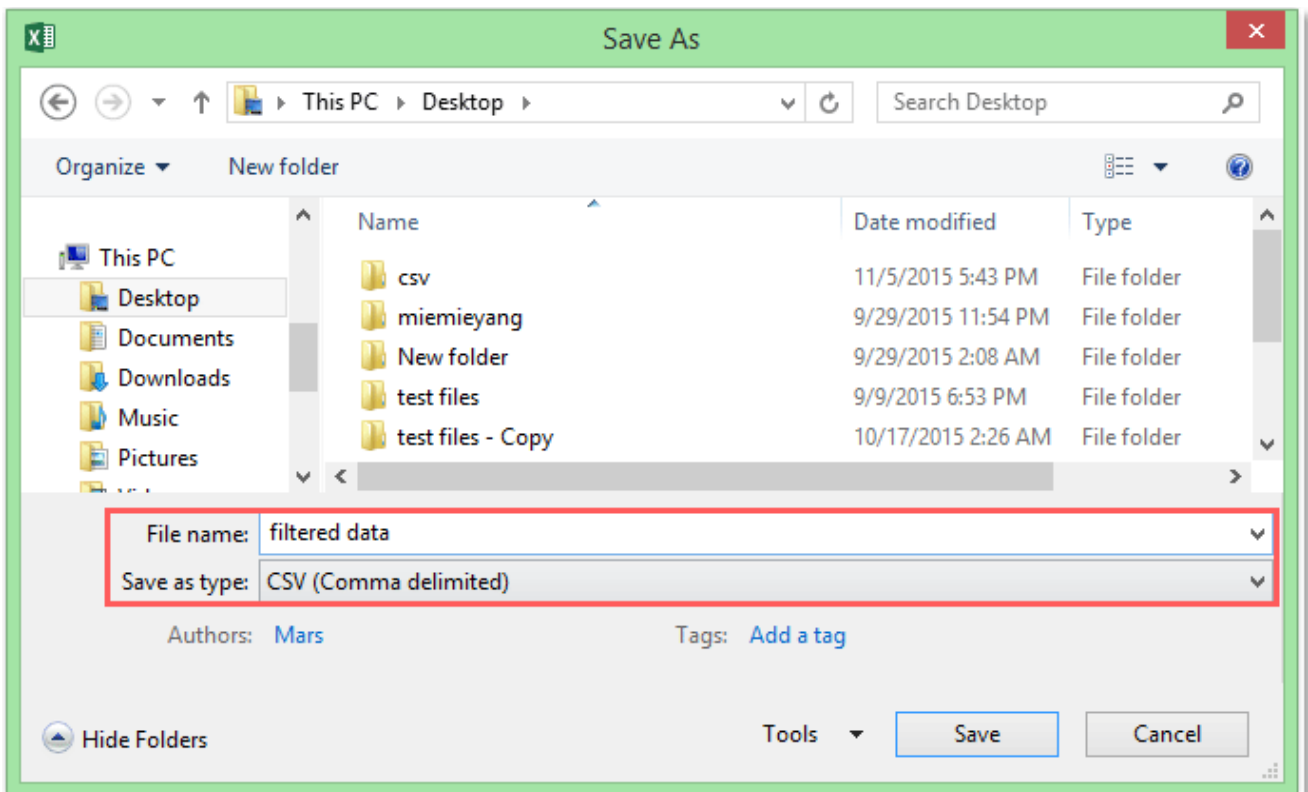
Save As

This PC ▸ Desktop ▸

Search Desktop

Organize ▾

New folder

This PC
Desktop
Documents
Downloads
Music
Pictures
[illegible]

| Name | Date modified | Type |
|---|---|---|
| csv | 11/5/2015 5:43 PM | File folder |
| miemieyang | 9/29/2015 11:54 PM | File folder |
| New folder | 9/29/2015 2:08 AM | File folder |
| test files | 9/9/2015 6:53 PM | File folder |
| test files - Copy | 10/17/2015 2:26 AM | File folder |

File name: filtered data

Save as type: CSV (Comma delimited)

Authors: Mars

Tags: Add a tag

Hide Folders

Tools

Save

Cancel